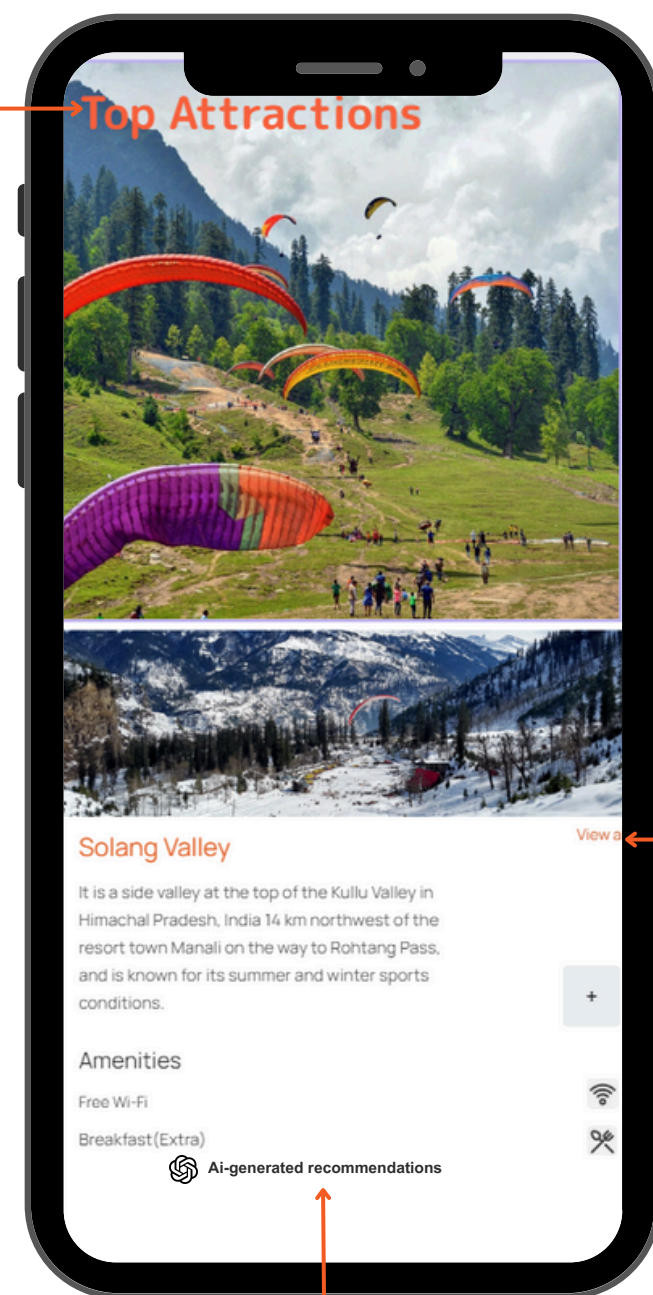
Top Attractions

Solang Valley

View a

It is a side valley at the top of the Kullu Valley in Himachal Pradesh, India 14 km northwest of the resort town Manali on the way to Rohtang Pass, and is known for its summer and winter sports conditions.

+

Amenities

Free Wi-Fi

Breakfast(Extra)

Ai-generated recommendations